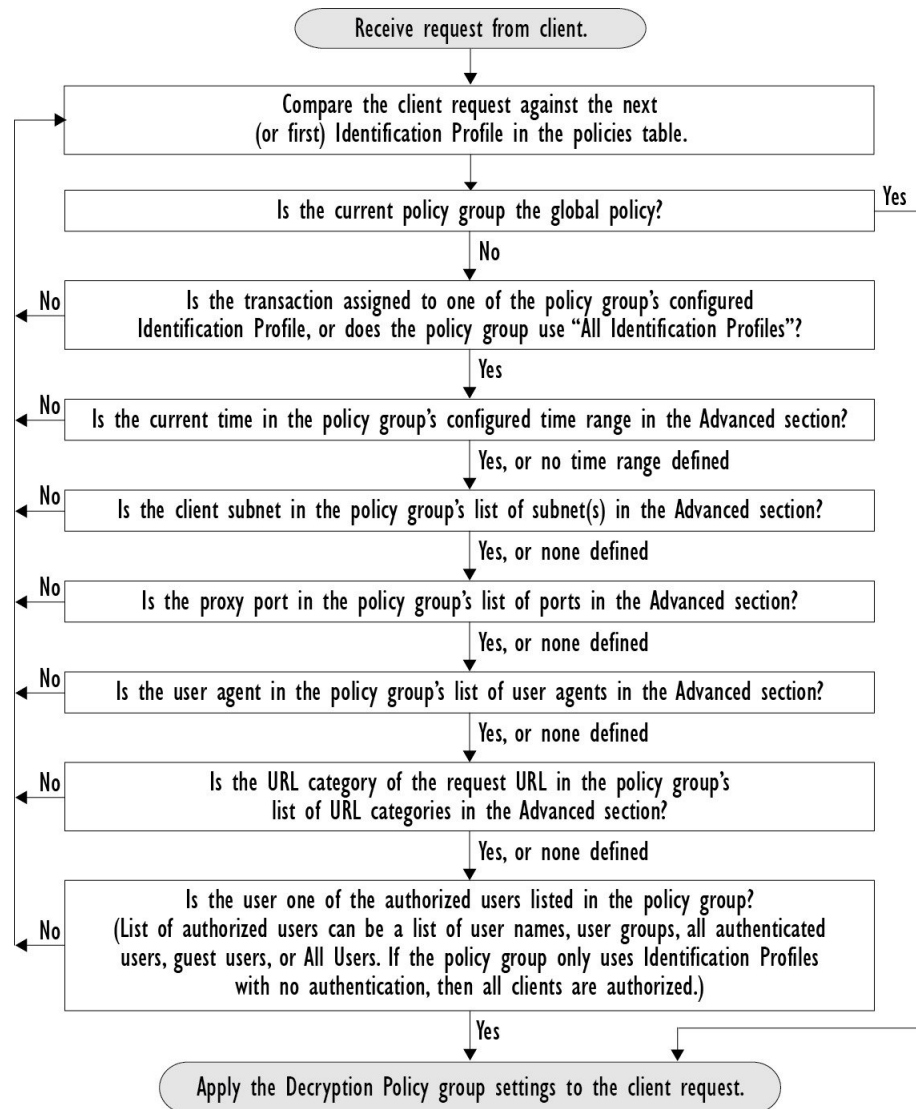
Receive request from client.

Compare the client request against the next (or first) Identification Profile in the policies table.

Is the current policy group the global policy?

Yes

No

No

Is the transaction assigned to one of the policy group's configured Identification Profile, or does the policy group use "All Identification Profiles"?

Yes

No

Is the current time in the policy group's configured time range in the Advanced section?

Yes, or no time range defined

No

Is the client subnet in the policy group's list of subnet(s) in the Advanced section?

Yes, or none defined

No

Is the proxy port in the policy group's list of ports in the Advanced section?

Yes, or none defined

No

Is the user agent in the policy group's list of user agents in the Advanced section?

Yes, or none defined

No

Is the URL category of the request URL in the policy group's list of URL categories in the Advanced section?

Yes, or none defined

No

Is the user one of the authorized users listed in the policy group? (List of authorized users can be a list of user names, user groups, all authenticated users, guest users, or All Users. If the policy group only uses Identification Profiles with no authentication, then all clients are authorized.)

Yes

Apply the Decryption Policy group settings to the client request.